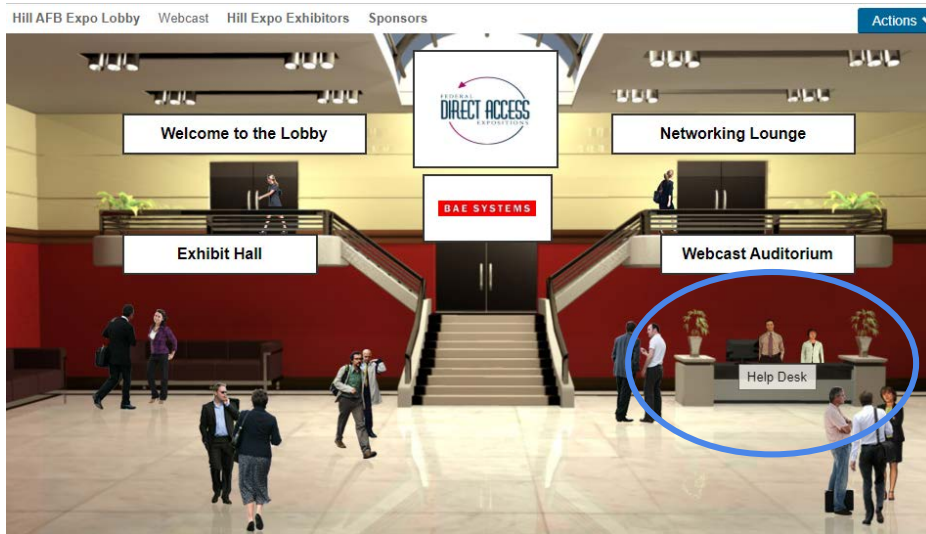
Hill AFB Expo Lobby Webcast Hill Expo Exhibitors Sponsors

Actions

Welcome to the Lobby

FEDERAL
DIRECT ACCESS
EXPOSITIONS

Networking Lounge

BAE SYSTEMS

Exhibit Hall

Webcast Auditorium

Help Desk